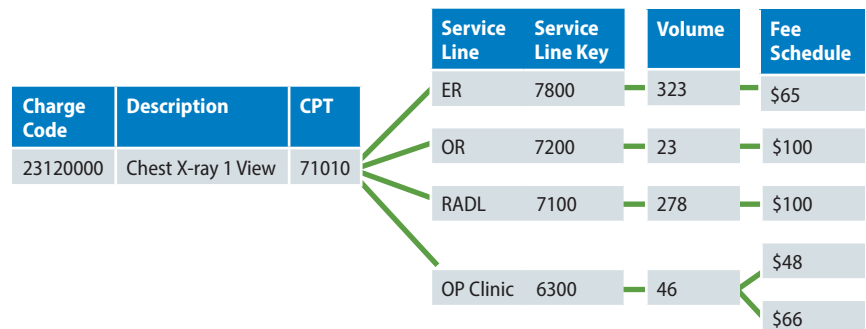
| Charge Code | Description | CPT |
|---|---|---|
| 23120000 | Chest X-ray 1 View | 71010 |

| Service Line | Service Line Key |
|---|---|
| ER | 7800 |
| OR | 7200 |
| RADL | 7100 |
| OP Clinic | 6300 |

Volume
323
23
278
46

Fee Schedule
$65
$100
$100
$48
$66